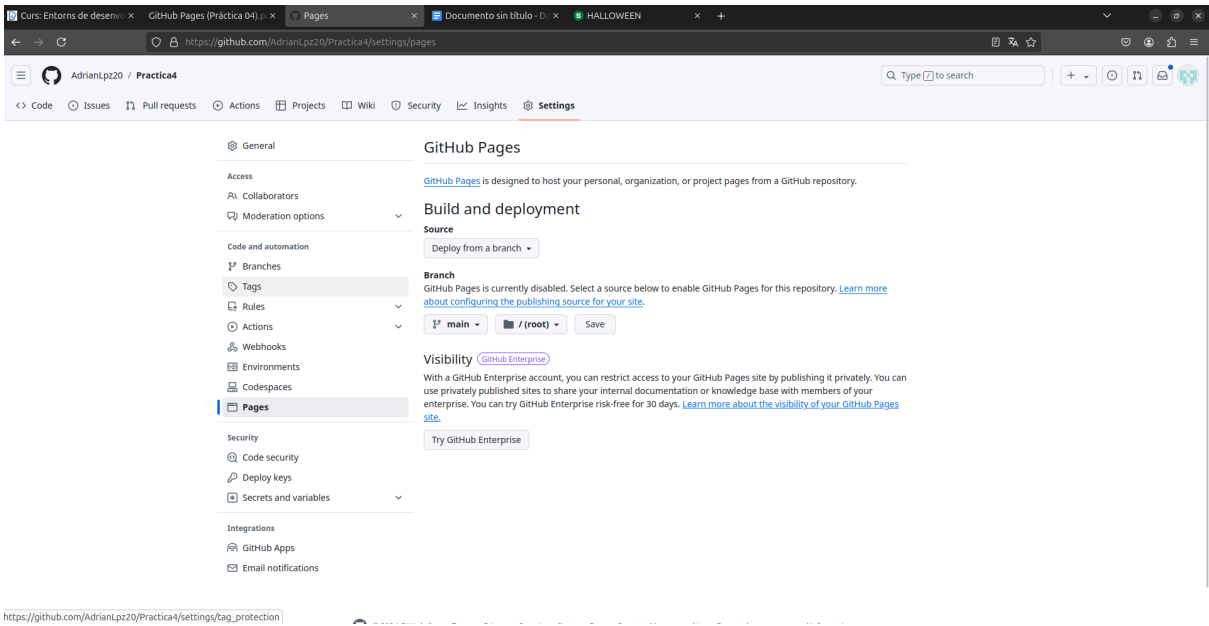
Curs: Entorns de desenvo ×
GitHub Pages (Práctica 04).p ×
Pages ×
Documento sin título - Do ×
HALLOWEEN ×
+

https://github.com/AdrianLpz20/Practica4/settings/pages

AdrianLpz20 / Practica4

Type / to search

Code Issues Pull requests Actions Projects Wiki Security Insights Settings

General

Access
Collaborators
Moderation options

Code and automation
Branches
Tags
Rules
Actions
Webhooks
Environments
Codespaces
Pages

Security
Code security
Deploy keys
Secrets and variables

Integrations
GitHub Apps
Email notifications

GitHub Pages

GitHub Pages is designed to host your personal, organization, or project pages from a GitHub repository.

Build and deployment

Source

Deploy from a branch

Branch

GitHub Pages is currently disabled. Select a source below to enable GitHub Pages for this repository. Learn more about configuring the publishing source for your site.

main / (root) Save

Visibility GitHub Enterprise

With a GitHub Enterprise account, you can restrict access to your GitHub Pages site by publishing it privately. You can use privately published sites to share your internal documentation or knowledge base with members of your enterprise. You can try GitHub Enterprise risk-free for 30 days. Learn more about the visibility of your GitHub Pages site.

Try GitHub Enterprise

https://github.com/AdrianLpz20/Practica4/settings/tag_protection

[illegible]